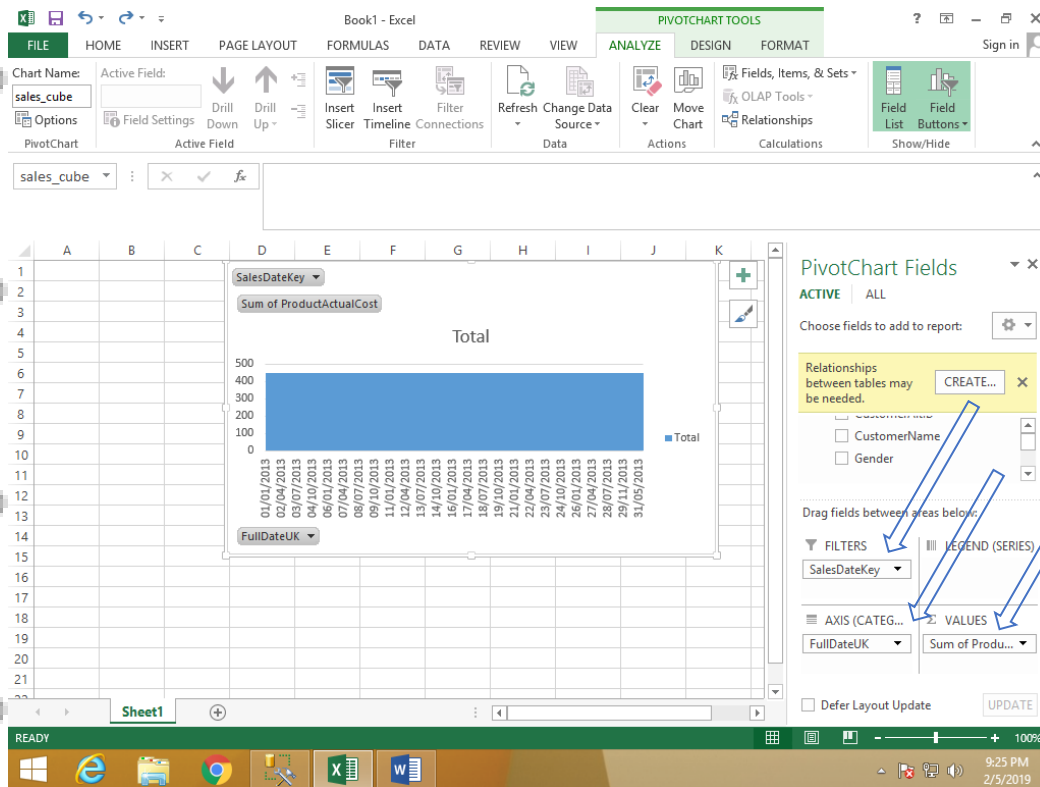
Book1 - Excel
PIVOTCHART TOOLS
? Sign in
FILE HOME INSERT PAGE LAYOUT FORMULAS DATA REVIEW VIEW ANALYZE DESIGN FORMAT

Chart Name:
sales_cube
Options
PivotChart
Active Field:
Field Settings
Drill Down
Drill Up
Active Field
Insert Slicer
Insert Timeline
Filter Connections
Filter
Refresh
Change Data Source
Data
Clear
Move Chart
Actions
Fields, Items, & Sets
OLAP Tools
Relationships
Calculations
Field List
Field Buttons
Show/Hide

sales_cube
$f_x$

A B C D E F G H I J K
1 2 3 4 5 6 7 8 9 10 11 12 13 14 15 16 17 18 19 20 21

SalesDateKey
Sum of ProductActualCost
Total
500
400
300
200
100
0
01/01/2013 02/04/2013 03/07/2013 04/10/2013 06/01/2013 07/04/2013 08/07/2013 09/10/2013 11/01/2013 12/04/2013 13/07/2013 14/10/2013 16/01/2013 17/04/2013 18/07/2013 19/10/2013 21/01/2013 22/04/2013 23/07/2013 24/10/2013 26/01/2013 27/04/2013 28/07/2013 29/11/2013 31/05/2013
Total
FullDateUK

PivotChart Fields
ACTIVE ALL
Choose fields to add to report:
Relationships between tables may be needed.
CREATE...
CustomerName
Gender
Drag fields between areas below:
FILTERS
LEGEND (SERIES)
SalesDateKey
AXIS (CATEG...
VALUES
FullDateUK
Sum of Produ...
Defer Layout Update
UPDATE

Sheet1
READY
100%
9:25 PM
2/5/2019